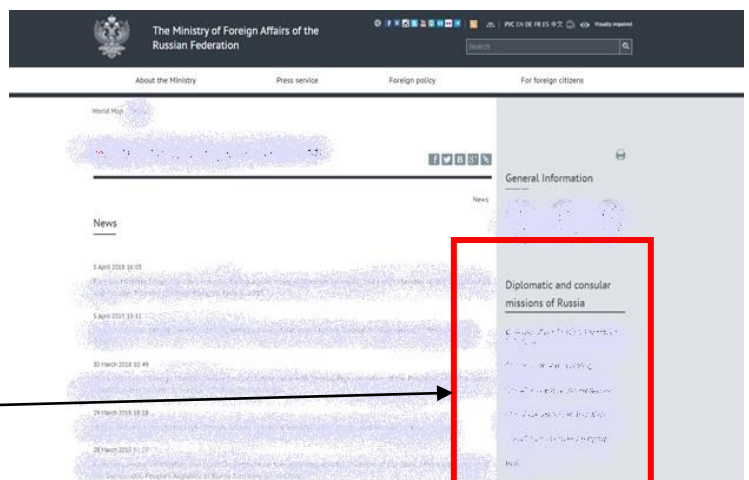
The Ministry of Foreign Affairs of the Russian Federation

РУС EN DE FR ES 中文 Visually impaired

Search

About the Ministry
Press service
Foreign policy
For foreign citizens

World Map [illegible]

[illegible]

News

News

5 April 2019 16:05
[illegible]

5 April 2019 15:11
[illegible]

30 March 2019 10:49
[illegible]

29 March 2019 18:18
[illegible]

28 March 2019 11:27
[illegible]

General Information

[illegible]

Diplomatic and consular missions of Russia

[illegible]

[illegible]

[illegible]

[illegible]

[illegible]

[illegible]